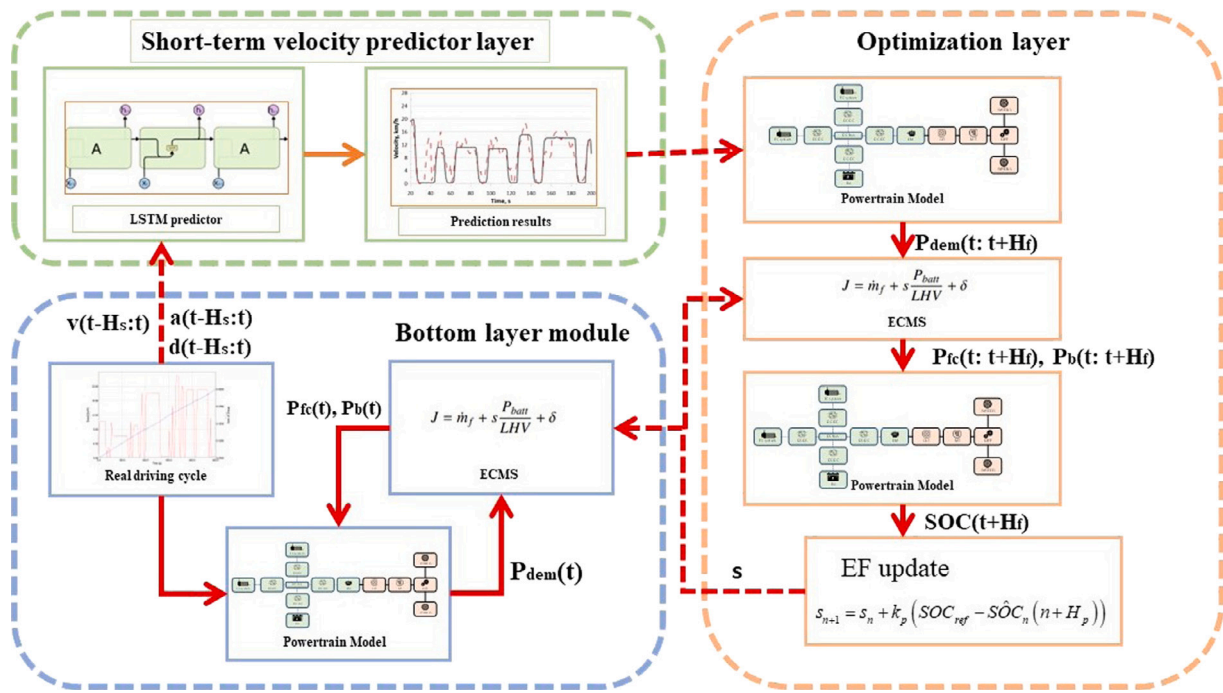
Short-term velocity predictor layer

A

A

LSTM predictor

Time, s

Prediction results

Optimization layer

Powertrain Model

$P_{dem}(t: t+H_f)$

$J = \dot{m}_f + s\frac{P_{batt}}{LHV} + \delta$

ECMS

$P_{fc}(t: t+H_f)$, $P_b(t: t+H_f)$

Powertrain Model

$SOC(t+H_f)$

EF update

$s_{n+1} = s_n + k_p\left(SOC_{ref} - S\hat{O}C_n\left(n+H_p\right)\right)$

s

$v(t-H_s:t)$

$a(t-H_s:t)$

$d(t-H_s:t)$

Bottom layer module

Real driving cycle

$P_{fc}(t)$, $P_b(t)$

$J = \dot{m}_f + s\frac{P_{batt}}{LHV} + \delta$

ECMS

$P_{dem}(t)$

Powertrain Model